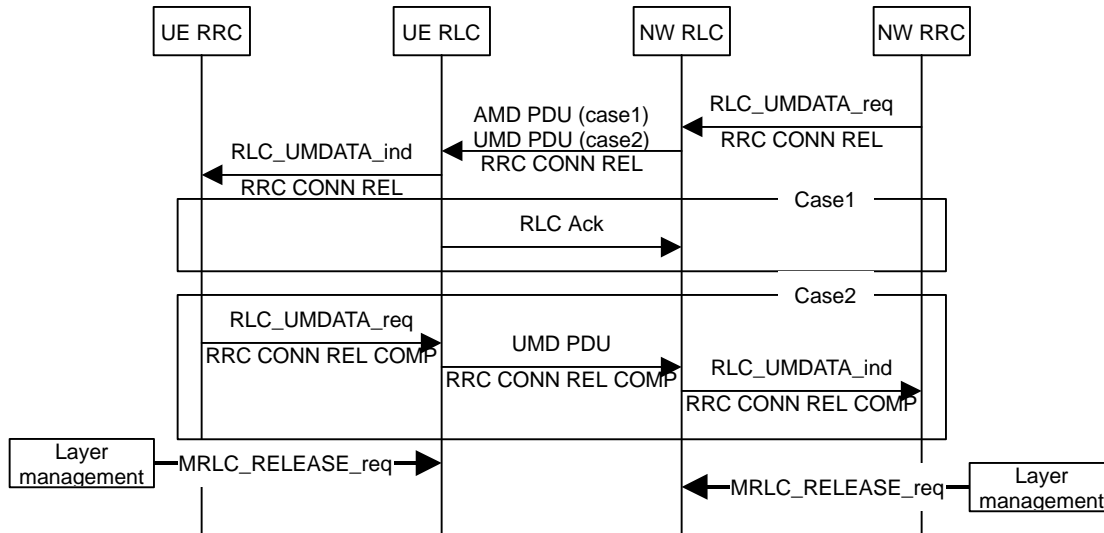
UE RRC
UE RLC
NW RLC
NW RRC

RLC_UMDATA_req
RRC CONN REL

AMD PDU (case1)
UMD PDU (case2)
RRC CONN REL

RLC_UMDATA_ind
RRC CONN REL

Case1

RLC Ack

Case2

RLC_UMDATA_req
RRC CONN REL COMP

UMD PDU
RRC CONN REL COMP

RLC_UMDATA_ind
RRC CONN REL COMP

Layer management
MRLC_RELEASE_req

MRLC_RELEASE_req
Layer management